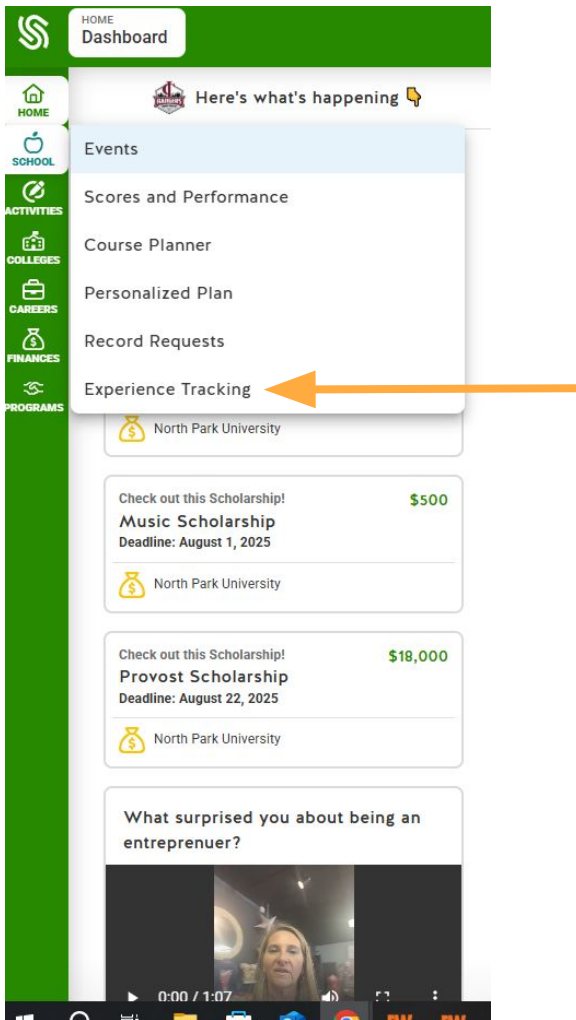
HOME
Dashboard

HOME
SCHOOL
ACTIVITIES
COLLEGES
CAREERS
FINANCES
PROGRAMS

Here's what's happening 👇

Events
Scores and Performance
Course Planner
Personalized Plan
Record Requests
Experience Tracking

North Park University

Check out this Scholarship!
$500
Music Scholarship
Deadline: August 1, 2025
North Park University

Check out this Scholarship!
$18,000
Provost Scholarship
Deadline: August 22, 2025
North Park University

What surprised you about being an entreprenuer?

0:00 / 1:07